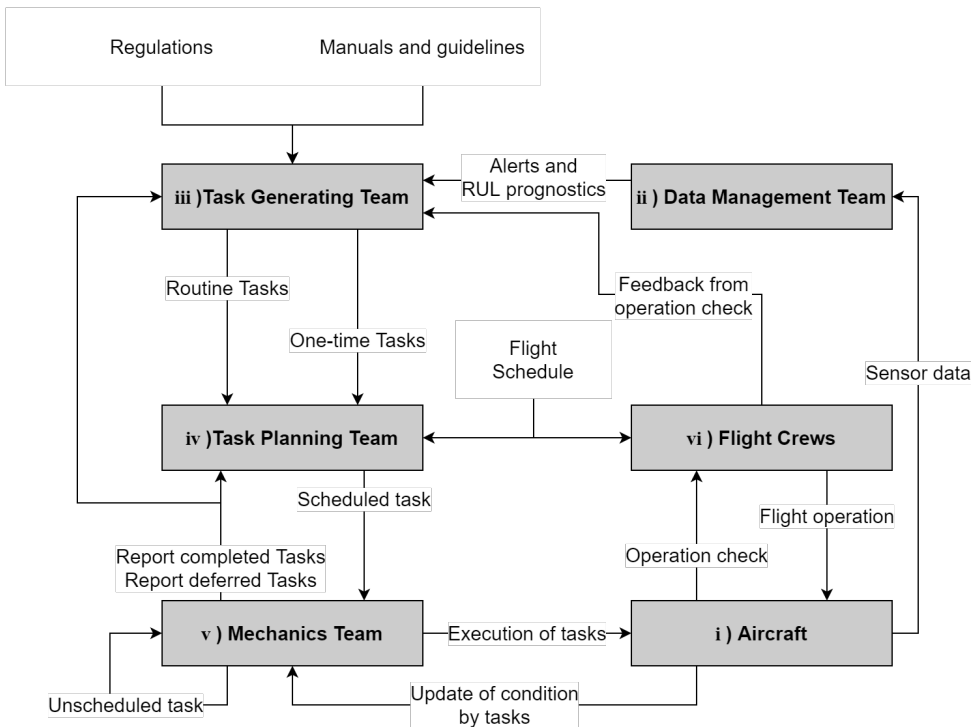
Regulations

Manuals and guidelines

iii )Task Generating Team

Alerts and RUL prognostics

ii ) Data Management Team

Routine Tasks

One-time Tasks

Feedback from operation check

Flight Schedule

Sensor data

iv )Task Planning Team

vi ) Flight Crews

Scheduled task

Flight operation

Report completed Tasks
Report deferred Tasks

Operation check

v ) Mechanics Team

Execution of tasks

i ) Aircraft

Unscheduled task

Update of condition by tasks